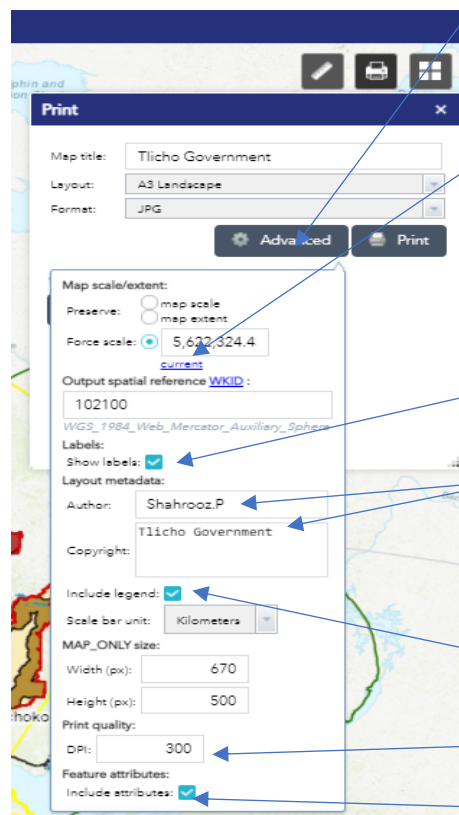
Print

Map title: Tlicho Government

Layout: A3 Landscape

Format: JPG

Advanced

Print

Map scale/extent:

Preserve: map scale

map extent

Force scale: 5,622,324.4

current

Output spatial reference WKID :

102100

WGS_1984_Web_Mercator_Auxiliary_Sphere

Labels:

Show labels:

Layout metadata:

Author: Shahrooz.P

Copyright: Tlicho Government

Include legend:

Scale bar unit: Kilometers

MAP_ONLY size:

Width (px): 670

Height (px): 500

Print quality:

DPI: 300

Feature attributes:

Include attributes:

phin and

choko